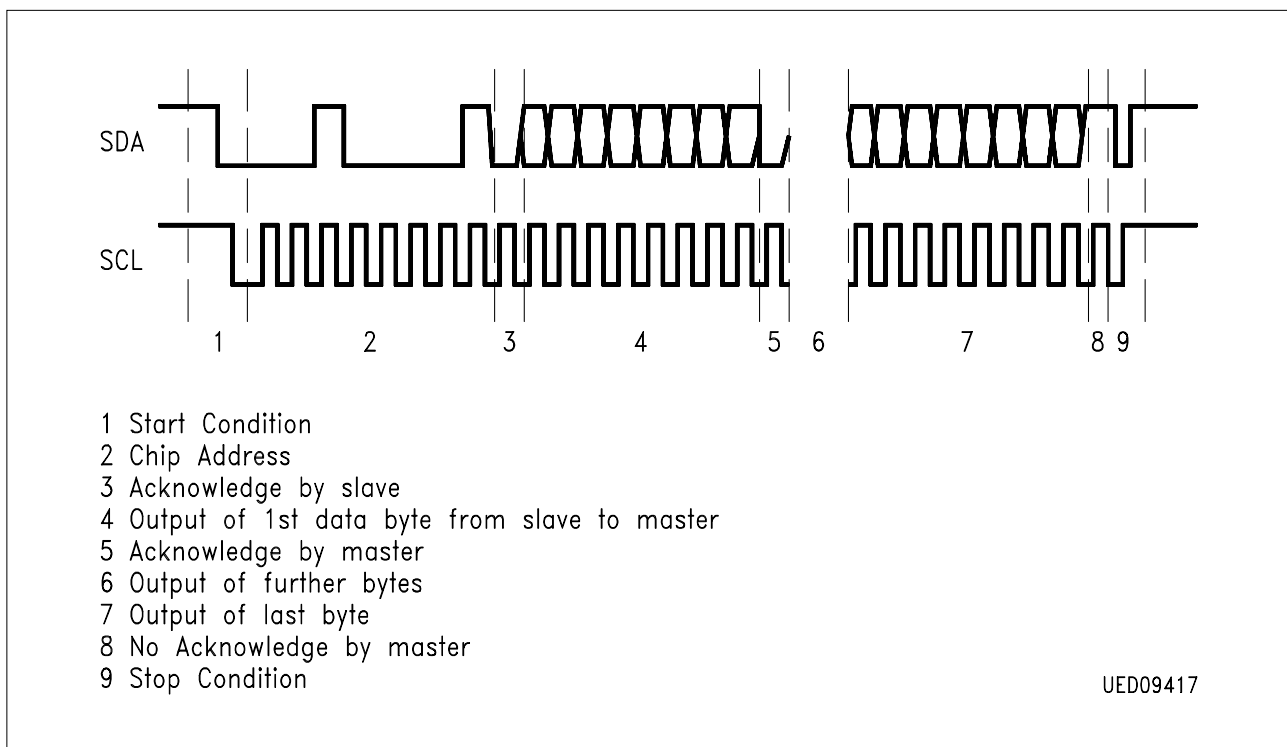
SDA

SCL

1 2 3 4 5 6 7 8 9

1 Start Condition
2 Chip Address
3 Acknowledge by slave
4 Output of 1st data byte from slave to master
5 Acknowledge by master
6 Output of further bytes
7 Output of last byte
8 No Acknowledge by master
9 Stop Condition

UED09417